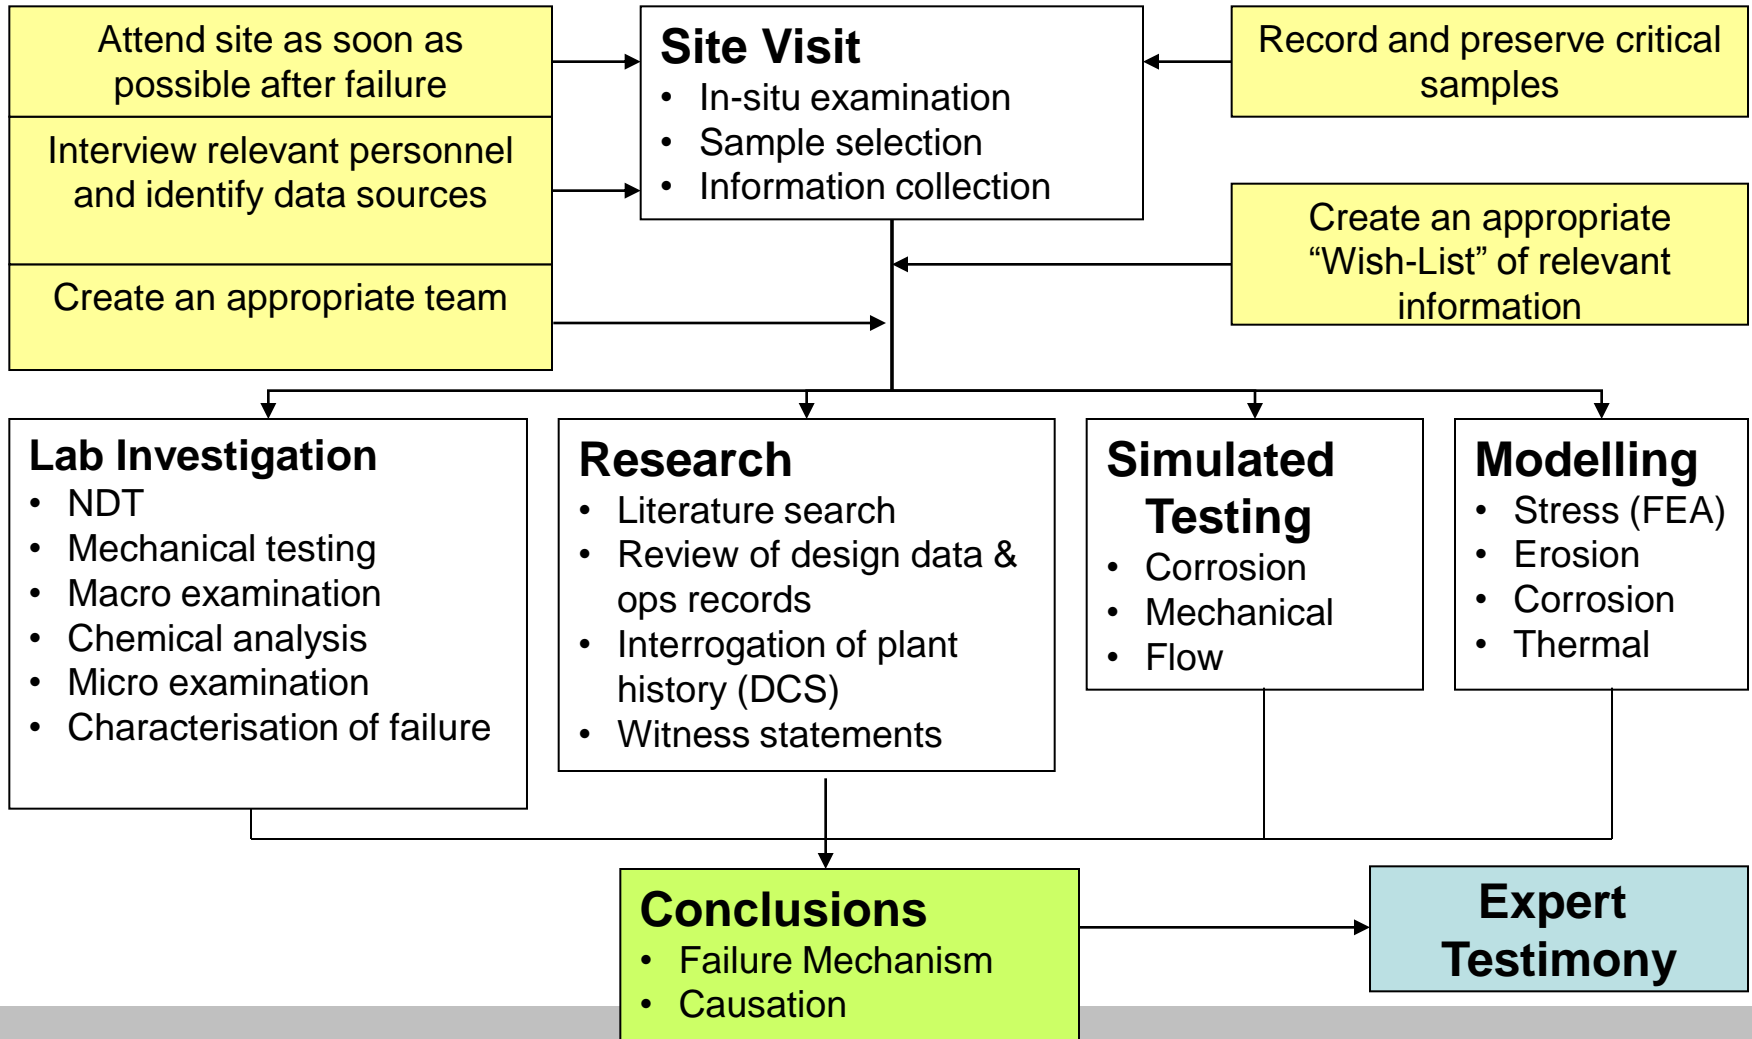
Attend site as soon as possible after failure

Interview relevant personnel and identify data sources

Create an appropriate team

Site Visit
• In-situ examination
• Sample selection
• Information collection

Record and preserve critical samples

Create an appropriate “Wish-List” of relevant information

Lab Investigation
• NDT
• Mechanical testing
• Macro examination
• Chemical analysis
• Micro examination
• Characterisation of failure

Research
• Literature search
• Review of design data & ops records
• Interrogation of plant history (DCS)
• Witness statements

Simulated Testing
• Corrosion
• Mechanical
• Flow

Modelling
• Stress (FEA)
• Erosion
• Corrosion
• Thermal

Conclusions
• Failure Mechanism
• Causation

Expert Testimony